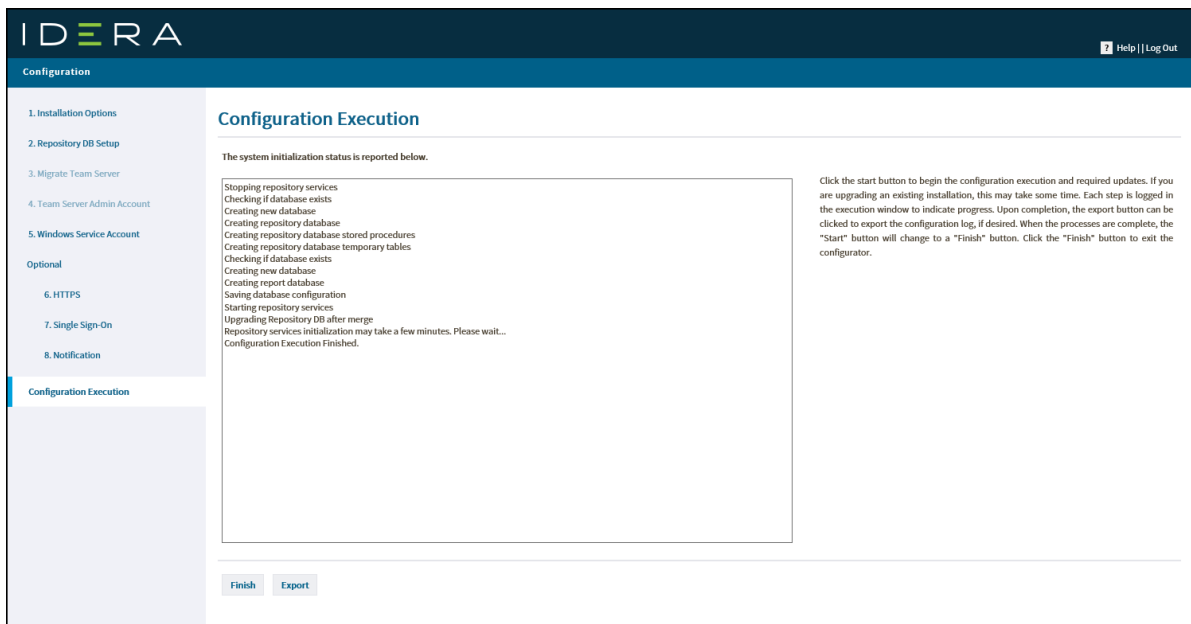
IDERA

? Help | | Log Out

Configuration

1. Installation Options
2. Repository DB Setup
3. Migrate Team Server
4. Team Server Admin Account
5. Windows Service Account
Optional
6. HTTPS
7. Single Sign-On
8. Notification
Configuration Execution

Configuration Execution

The system initialization status is reported below.

Stopping repository services
Checking if database exists
Creating new database
Creating repository database
Creating repository database stored procedures
Creating repository database temporary tables
Checking if database exists
Creating new database
Creating report database
Saving database configuration
Starting repository services
Upgrading Repository DB after merge
Repository services initialization may take a few minutes. Please wait...
Configuration Execution Finished.

Click the start button to begin the configuration execution and required updates. If you are upgrading an existing installation, this may take some time. Each step is logged in the execution window to indicate progress. Upon completion, the export button can be clicked to export the configuration log, if desired. When the processes are complete, the "Start" button will change to a "Finish" button. Click the "Finish" button to exit the configurator.

Finish
Export